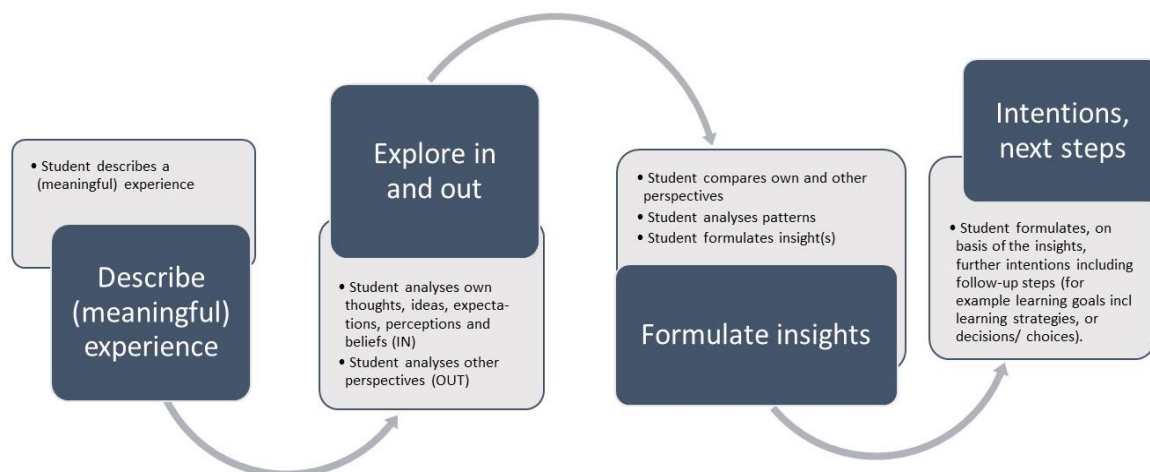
• Student describes a (meaningful) experience

Describe (meaningful) experience

Explore in and out

• Student analyses own thoughts, ideas, expectations, perceptions and beliefs (IN)
• Student analyses other perspectives (OUT)

• Student compares own and other perspectives
• Student analyses patterns
• Student formulates insight(s)

Formulate insights

Intentions, next steps

• Student formulates, on basis of the insights, further intentions including follow-up steps (for example learning goals incl learning strategies, or decisions/ choices).